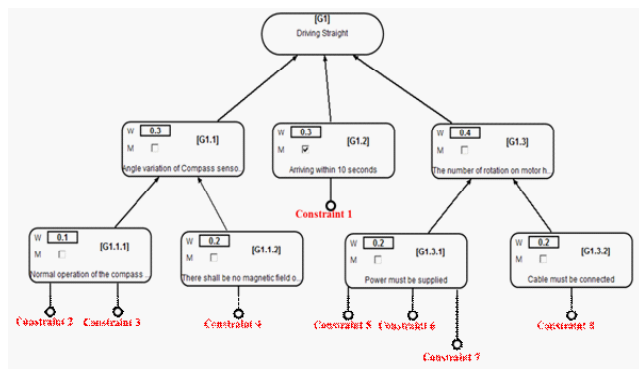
[G1]
Driving Straight

W 0.3
M
[G1.1]
Angle variation of Compass senso..

W 0.3
M
[G1.2]
Arriving within 10 seconds

Constraint 1

W 0.4
M
[G1.3]
The number of rotation on motor h..

W 0.1
M
[G1.1.1]
Normal operation of the compass..

Constraint 2
Constraint 3

W 0.2
M
[G1.1.2]
There shall be no magnetic field o..

Constraint 4

W 0.2
M
[G1.3.1]
Power must be supplied

Constraint 5
Constraint 6
Constraint 7

W 0.2
M
[G1.3.2]
Cable must be connected

Constraint 8